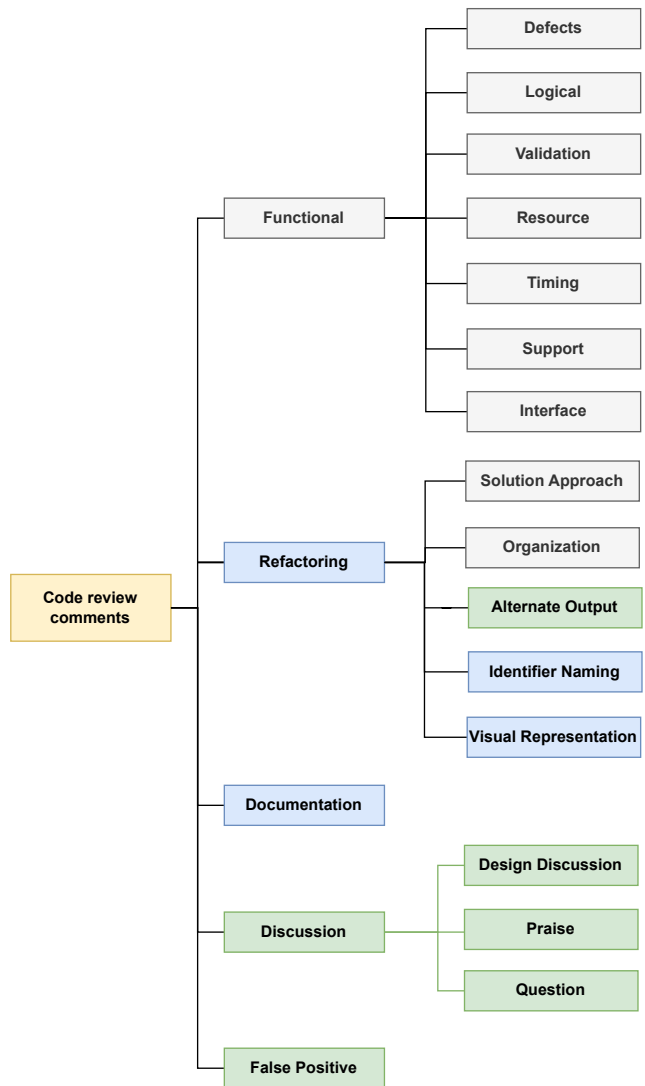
Code review comments

Functional

Defects

Logical

Validation

Resource

Timing

Support

Interface

Refactoring

Solution Approach

Organization

Alternate Output

Identifier Naming

Visual Representation

Documentation

Discussion

Design Discussion

Praise

Question

False Positive